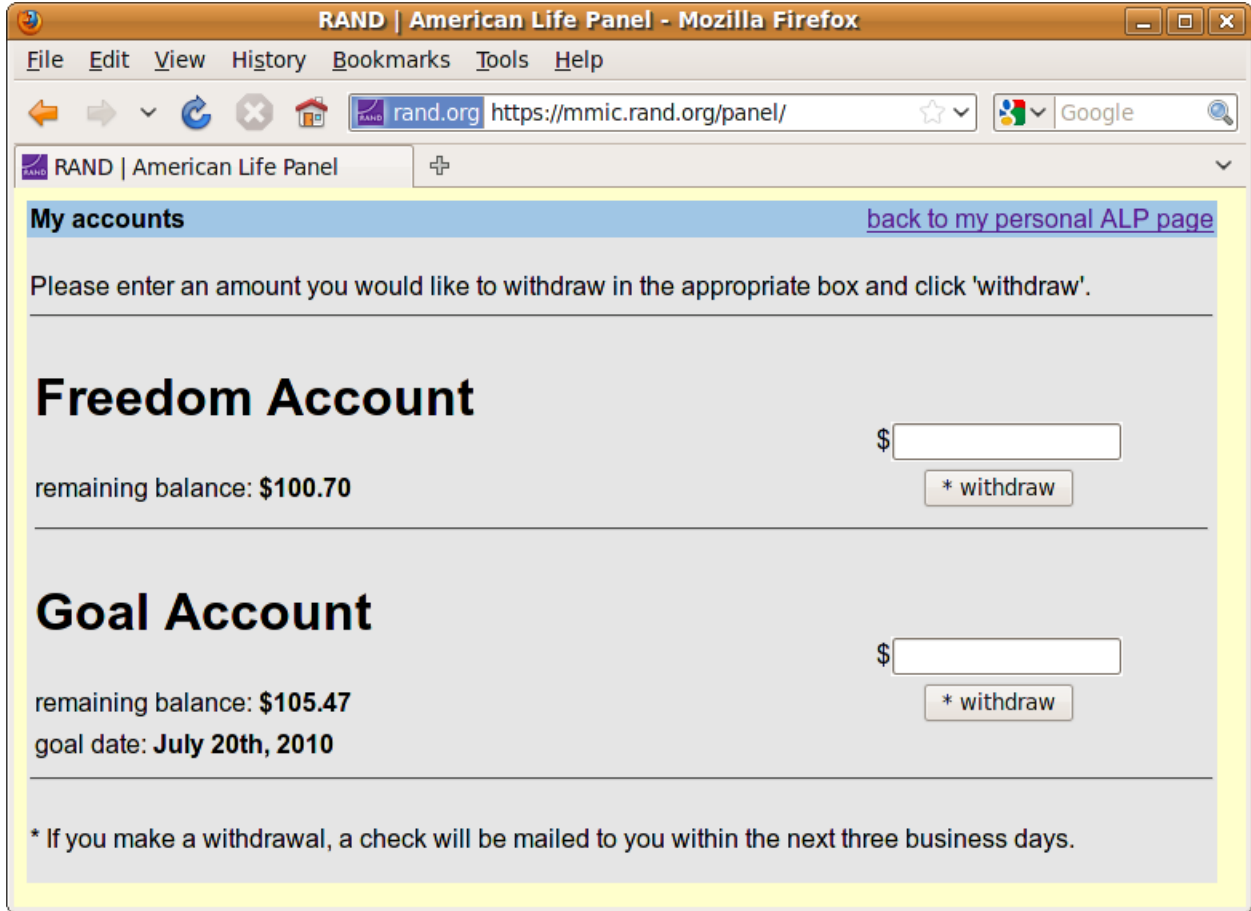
RAND | American Life Panel - Mozilla Firefox

File Edit View History Bookmarks Tools Help

rand.org https://mmic.rand.org/panel/

Google

RAND | American Life Panel

My accounts

back to my personal ALP page

Please enter an amount you would like to withdraw in the appropriate box and click 'withdraw'.

Freedom Account

$

remaining balance: **$100.70**

\* withdraw

Goal Account

$

remaining balance: **$105.47**

\* withdraw

goal date: **July 20th, 2010**

\* If you make a withdrawal, a check will be mailed to you within the next three business days.